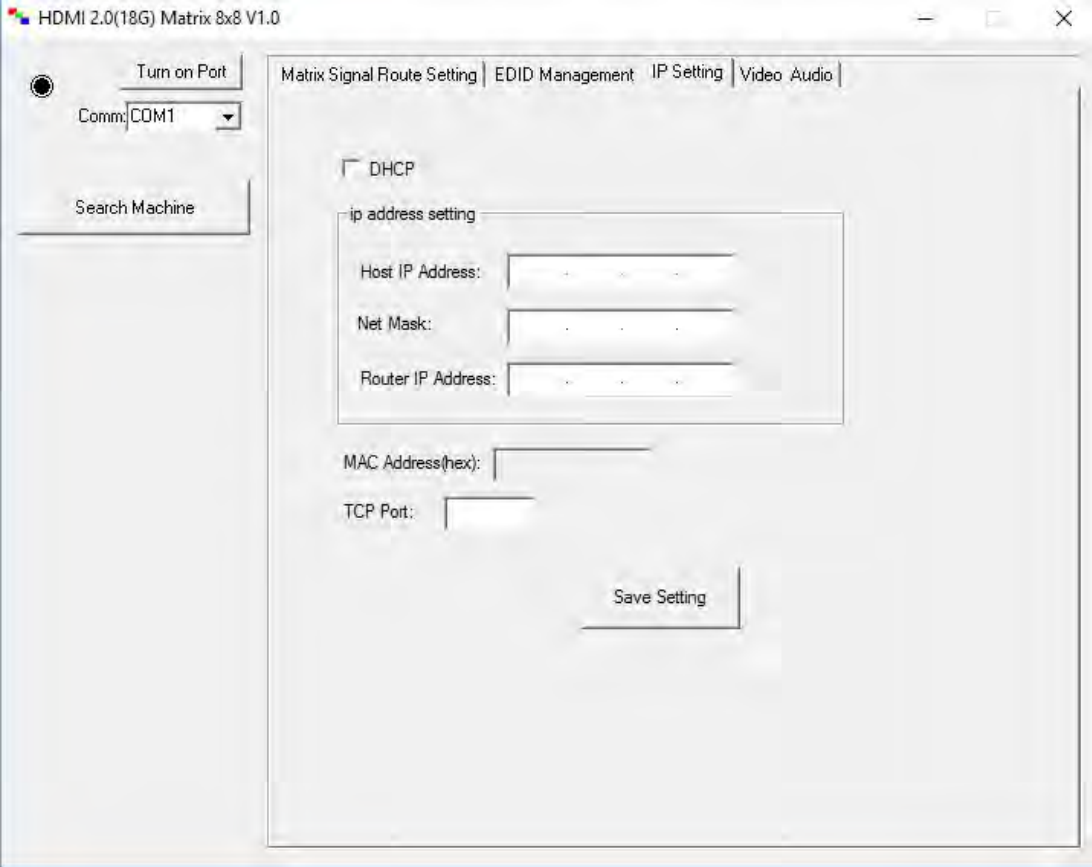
HDMI 2.0(18G) Matrix 8x8 V1.0

Turn on Port

Comm: COM1

Search Machine

Matrix Signal Route Setting | EDID Management | IP Setting | Video Audio

DHCP

ip address setting

Host IP Address:

Net Mask:

Router IP Address:

MAC Address(hex):

TCP Port:

Save Setting